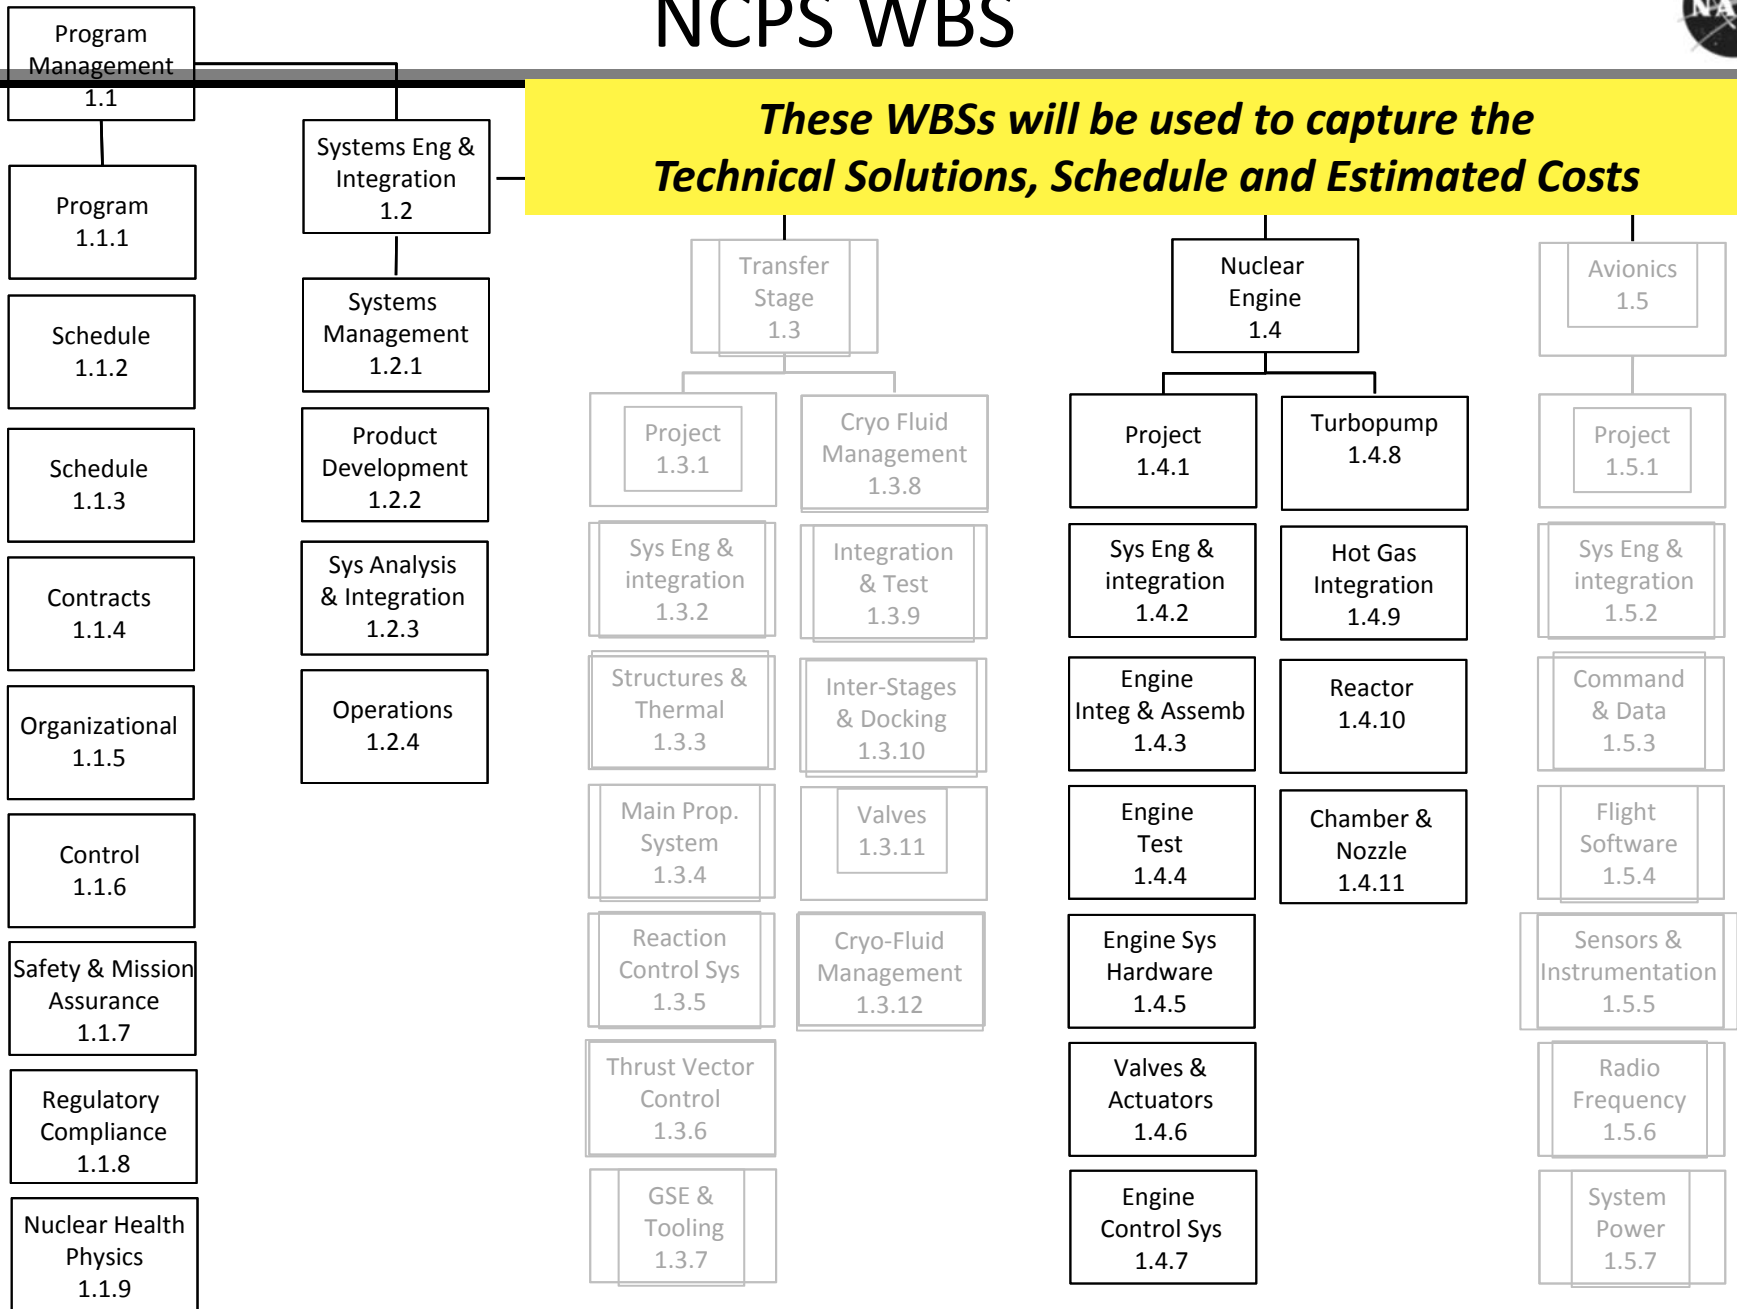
NCPS WBS

These WBSs will be used to capture the Technical Solutions, Schedule and Estimated Costs

Program Management 1.1

Program 1.1.1

Schedule 1.1.2

Schedule 1.1.3

Contracts 1.1.4

Organizational 1.1.5

Control 1.1.6

Safety & Mission Assurance 1.1.7

Regulatory Compliance 1.1.8

Nuclear Health Physics 1.1.9

Systems Eng & Integration 1.2

Systems Management 1.2.1

Product Development 1.2.2

Sys Analysis & Integration 1.2.3

Operations 1.2.4

Transfer Stage 1.3

Project 1.3.1

Sys Eng & integration 1.3.2

Structures & Thermal 1.3.3

Main Prop. System 1.3.4

Reaction Control Sys 1.3.5

Thrust Vector Control 1.3.6

GSE & Tooling 1.3.7

Cryo Fluid Management 1.3.8

Integration & Test 1.3.9

Inter-Stages & Docking 1.3.10

Valves 1.3.11

Cryo-Fluid Management 1.3.12

Nuclear Engine 1.4

Project 1.4.1

Sys Eng & integration 1.4.2

Engine Integ & Assemb 1.4.3

Engine Test 1.4.4

Engine Sys Hardware 1.4.5

Valves & Actuators 1.4.6

Engine Control Sys 1.4.7

Turbopump 1.4.8

Hot Gas Integration 1.4.9

Reactor 1.4.10

Chamber & Nozzle 1.4.11

Avionics 1.5

Project 1.5.1

Sys Eng & integration 1.5.2

Command & Data 1.5.3

Flight Software 1.5.4

Sensors & Instrumentation 1.5.5

Radio Frequency 1.5.6

System Power 1.5.7